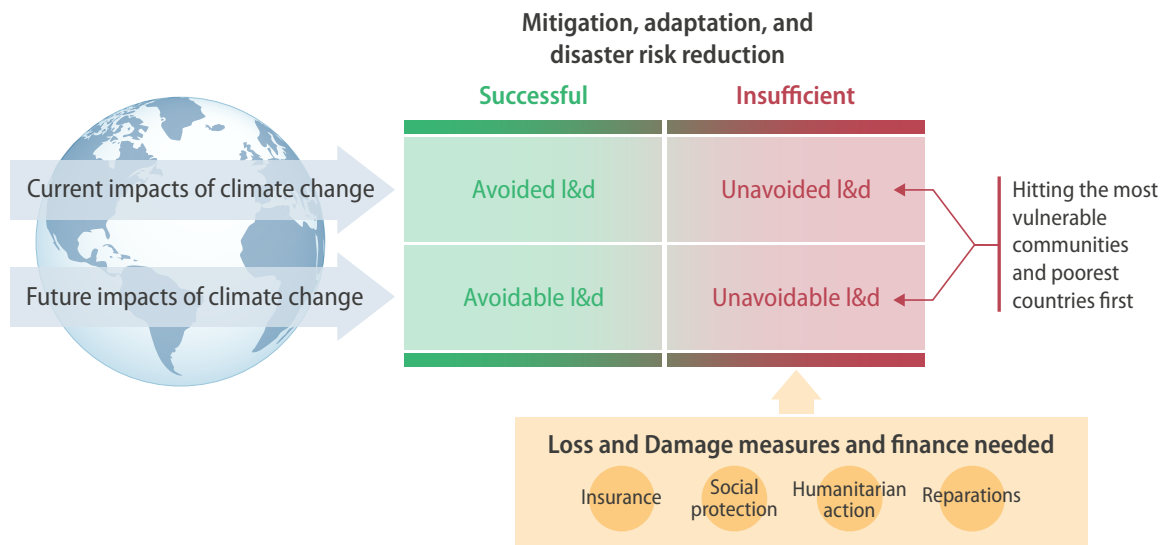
Mitigation, adaptation, and disaster risk reduction

Successful

Insufficient

Current impacts of climate change

Future impacts of climate change

| Avoided l&d | Unavoided l&d |
|---|---|
| Avoidable l&d | Unavoidable l&d |

Hitting the most vulnerable communities and poorest countries first

Loss and Damage measures and finance needed

Insurance

Social protection

Humanitarian action

Reparations